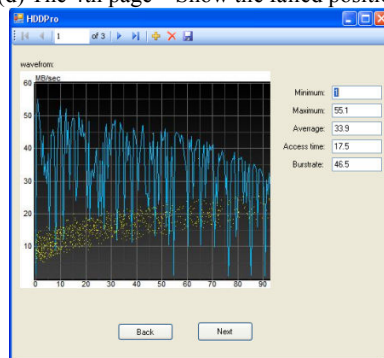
(d) The 4th page - Show the failed positi

HDDPro

1 of 3

wavefrom:

MB/sec

60
50
40
30
20
10
0

0 10 20 30 40 50 60 70 80 90

Minimum: 1
Maximum: 55.1
Average: 33.9
Access time: 17.5
Burstrate: 46.5

Back
Next